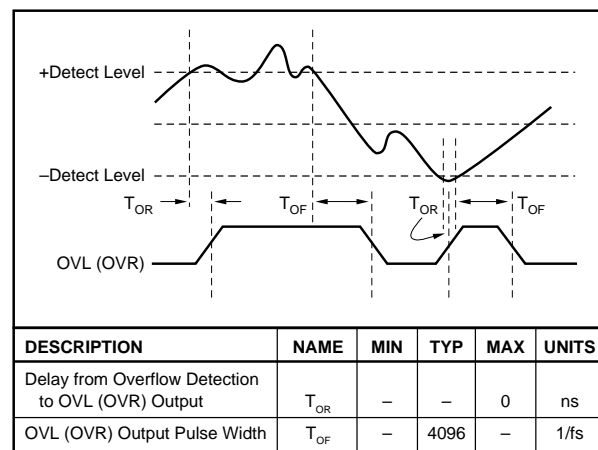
+Detect Level

–Detect Level

$T_{OR}$

$T_{OF}$

$T_{OR}$

$T_{OF}$

OVL (OVR)

| DESCRIPTION | NAME | MIN | TYP | MAX | UNITS |
|---|---|---|---|---|---|
| Delay from Overflow Detection to OVL (OVR) Output | $T_{OR}$ | – | – | 0 | ns |
| OVL (OVR) Output Pulse Width | $T_{OF}$ | – | 4096 | – | 1/fs |